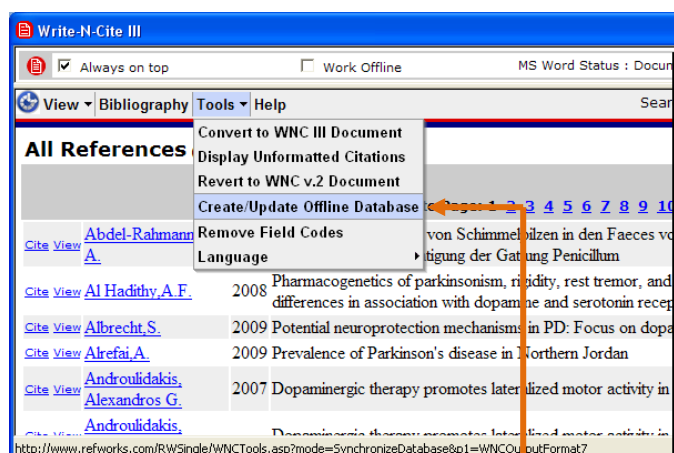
Write-N-Cite III

Always on top

Work Offline

MS Word Status : Docu

View Bibliography Tools Help

Sear

All References

Convert to WNC III Document
Display Unformatted Citations
Revert to WNC v.2 Document
Create/Update Offline Database
Remove Field Codes
Language

Page: 1 2 3 4 5 6 7 8 9 10

| | | | |
|---|---|---|---|
| Cite View | Abdel-Rahmann, A. | | von Schimmelpilzen in den Faeces vo tigung der Gattung Penicillum |
| Cite View | Al Hadithy,A.F. | 2008 | Pharmacogenetics of parkinsonism, rigidity, rest tremor, and differences in association with dopamine and serotonin recep |
| Cite View | Albrecht,S. | 2009 | Potential neuroprotection mechanisms in PD: Focus on dopa |
| Cite View | Alrefai,A. | 2009 | Prevalence of Parkinson's disease in Northern Jordan |
| Cite View | Androulidakis, Alexandros G. | 2007 | Dopaminergic therapy promotes lateralized motor activity in |
| Cite View | Androulidakis, | | Dopaminergic therapy promotes lateralized motor activity in |

http://www.refworks.com/RWSingle/WNCTools.asp?mode=SynchronizeDatabase&p1=WNCOutputFormat7